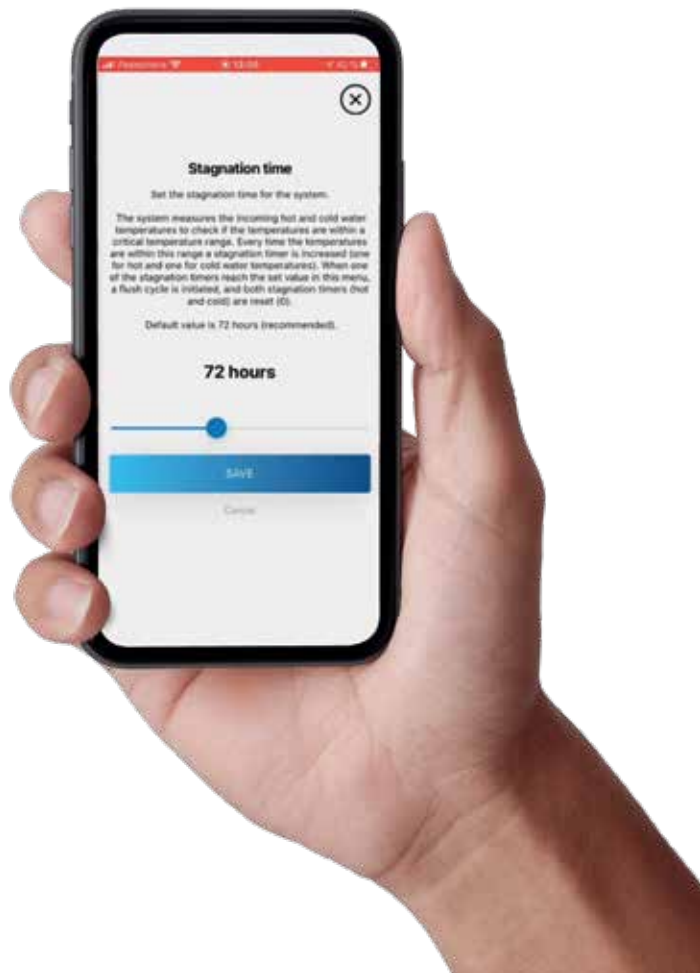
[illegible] 13:08 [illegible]

Stagnation time

Set the stagnation time for the system.

The system measures the incoming hot and cold water temperatures to check if the temperatures are within a critical temperature range. Every time the temperatures are within this range a stagnation timer is increased (one for hot and one for cold water temperatures). When one of the stagnation timers reach the set value in this menu, a flush cycle is initiated, and both stagnation timers (hot and cold) are reset (0).

Default value is 72 hours (recommended).

72 hours

SAVE

Cancel